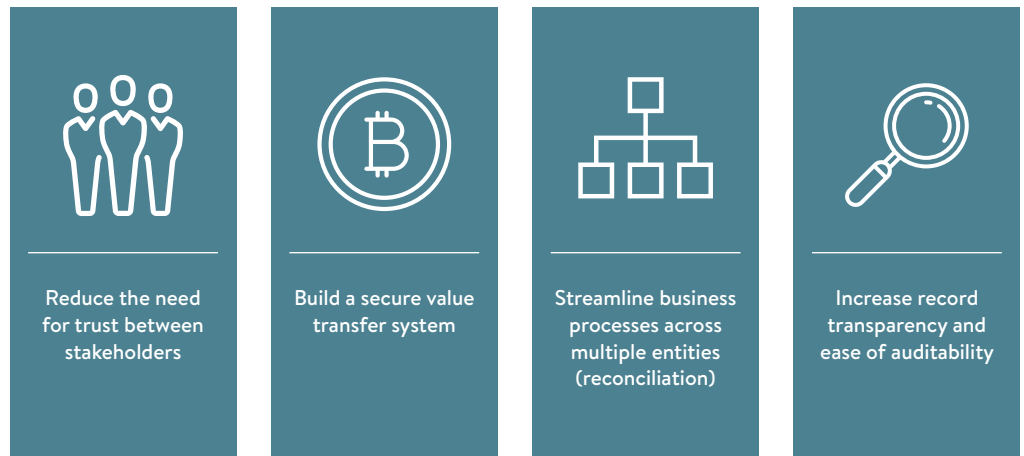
Reduce the need for trust between stakeholders

Build a secure value transfer system

Streamline business processes across multiple entities (reconciliation)

Increase record transparency and ease of auditability